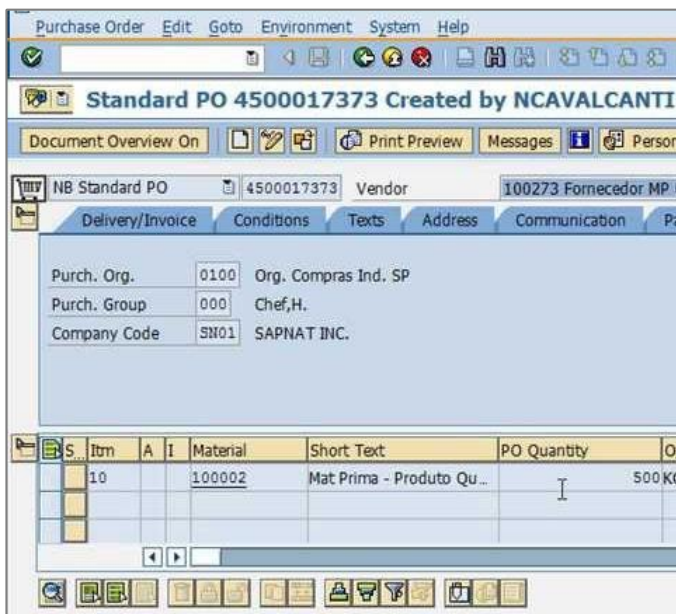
Purchase Order Edit Goto Environment System Help

Standard PO 4500017373 Created by NCAVALCANTI

Document Overview On | Print Preview | Messages | Person

NB Standard PO | 4500017373 | Vendor | 100273 Fornecedor MP

Delivery/Invoice | Conditions | Texts | Address | Communication | Pa

Purch. Org. 0100 Org. Compras Ind. SP
Purch. Group 000 Chef,H.
Company Code SN01 SAPNAT INC.

| S. | Itm | A | I | Material | Short Text | PO Quantity | O |
|---|---|---|---|---|---|---|---|
| | 10 | | | 100002 | Mat Prima - Produto Qu... | 500 | K |
| | | | | | | | |
| | | | | | | | |